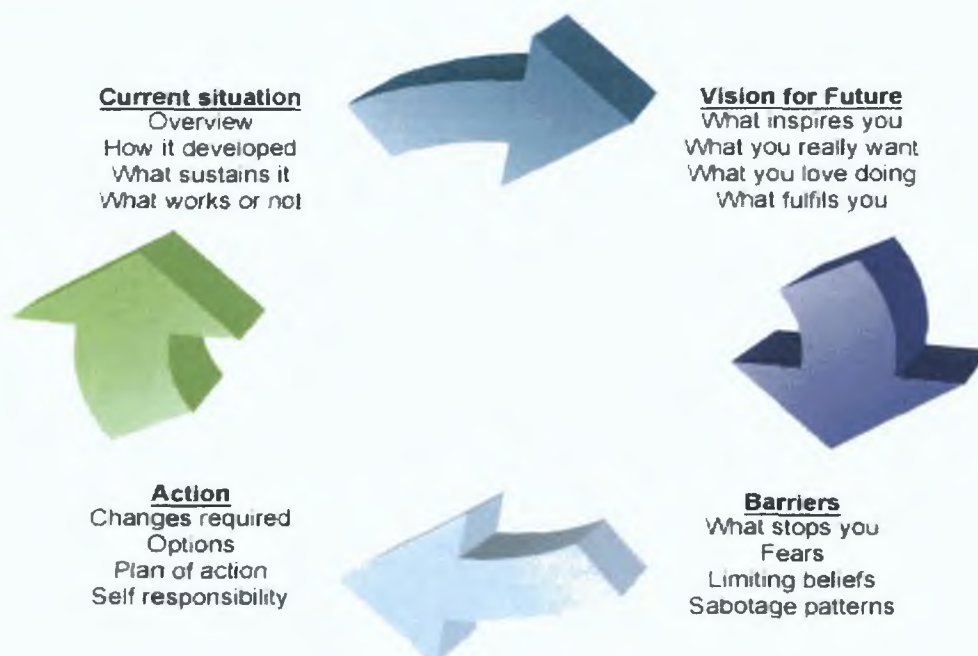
Current situation
Overview
How it developed
What sustains it
What works or not

Vision for Future
What inspires you
What you really want
What you love doing
What fulfils you

Barriers
What stops you
Fears
Limiting beliefs
Sabotage patterns

Action
Changes required
Options
Plan of action
Self responsibility